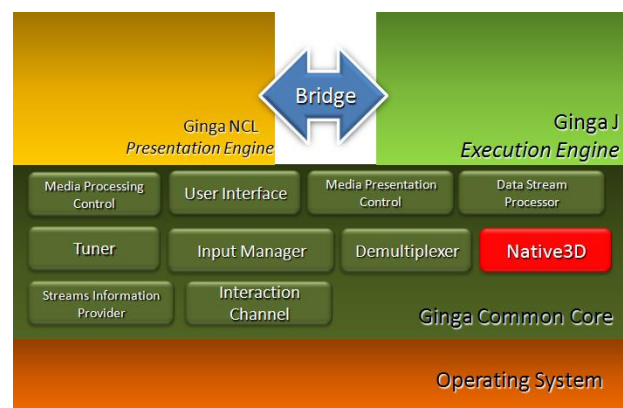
Bridge

Ginga NCL
Presentation Engine

Ginga J
Execution Engine

Media Processing Control

User Interface

Media Presentation Control

Data Stream Processor

Tuner

Input Manager

Demultiplexer

Native3D

Streams Information Provider

Interaction Channel

Ginga Common Core

Operating System